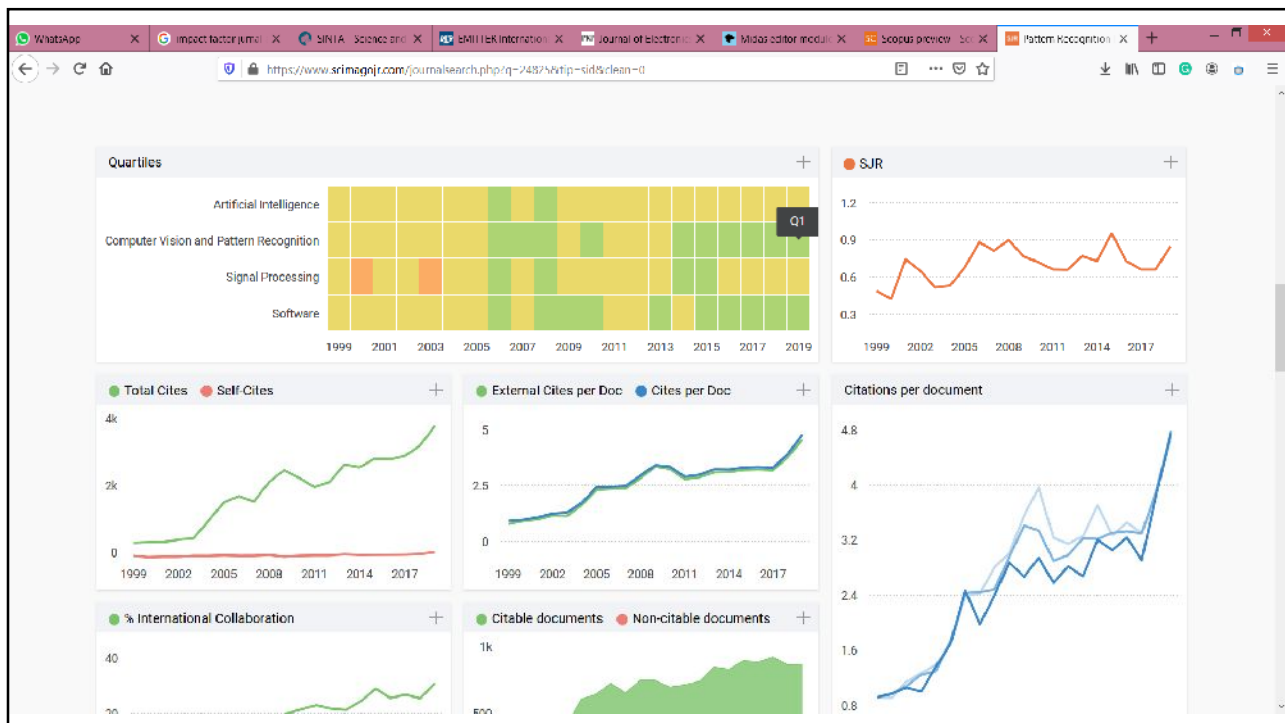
WhatsApp ×
impact factor jurnal ×
SINTA - Science and ×
EMITTER Internation ×
Journal of Electronic ×
Midas editor module ×
Scopus preview - Sc ×
Pattern Recognition ×
+

https://www.scimagojr.com/journalsearch.php?q=24825&tip=sid&clean=0

Quartiles +

Artificial Intelligence
Computer Vision and Pattern Recognition
Signal Processing
Software

Q1

1999 2001 2003 2005 2007 2009 2011 2013 2015 2017 2019

SJR +

1.2
0.9
0.6
0.3

1999 2002 2005 2008 2011 2014 2017

Total Cites Self-Cites +

4k
2k
0

1999 2002 2005 2008 2011 2014 2017

External Cites per Doc Cites per Doc +

5
2.5
0

1999 2002 2005 2008 2011 2014 2017

Citations per document +

4.8
4
3.2
2.4
1.6
0.8

% International Collaboration +

40
20

Citable documents Non-citable documents +

1k
500